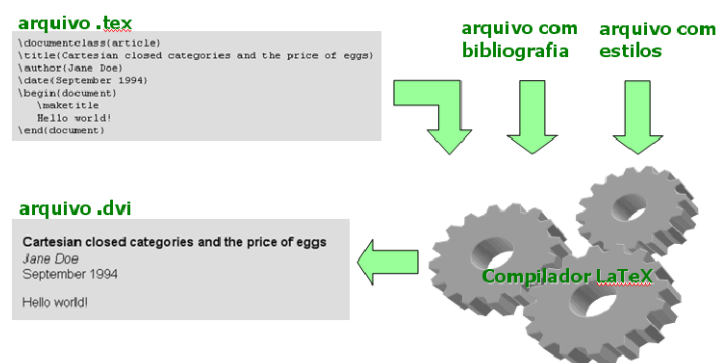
arquivo .tex

\documentclass(article)
\title(Cartesian closed categories and the price of eggs)
\author(Jane Doe)
\date(September 1994)
\begin(document)
\maketitle
Hello world!
\end(document)

arquivo com bibliografia

arquivo com estilos

arquivo .dvi

Cartesian closed categories and the price of eggs
Jane Doe
September 1994

Hello world!

Compilador LaTeX